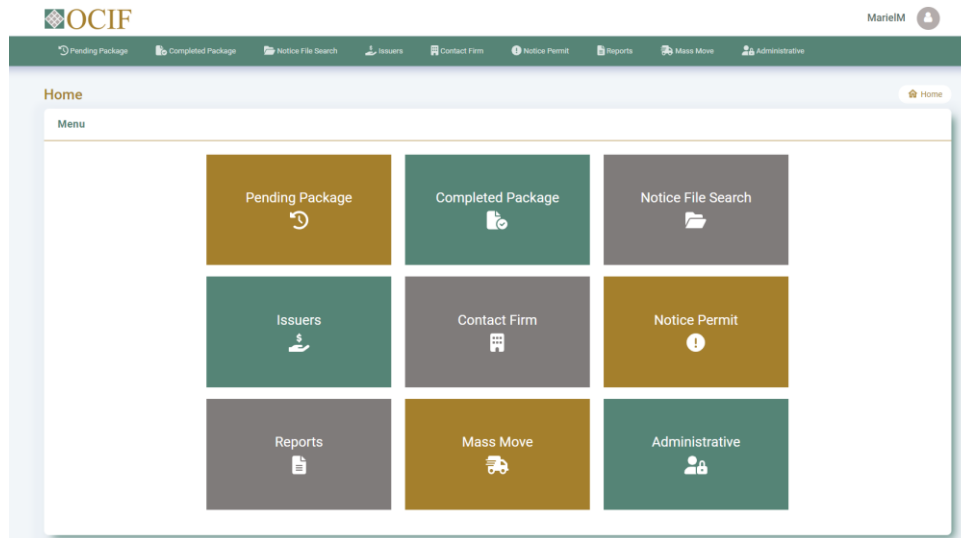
OCIF

MarielM

Pending Package
Completed Package
Notice File Search
Issuers
Contact Firm
Notice Permit
Reports
Mass Move
Administrative

Home

Home

Menu

Pending Package

Completed Package

Notice File Search

Issuers

Contact Firm

Notice Permit

Reports

Mass Move

Administrative